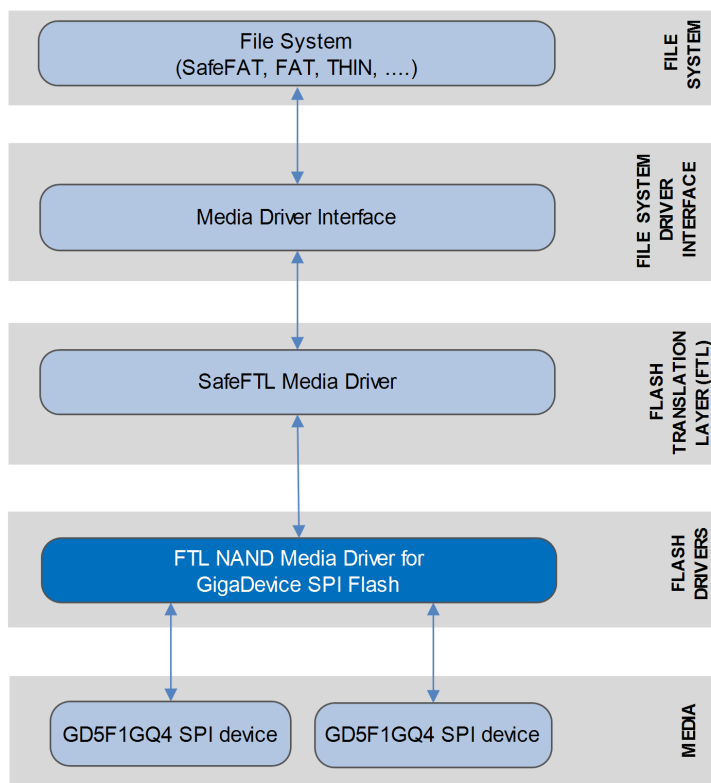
File System
(SafeFAT, FAT, THIN, ....)

FILE SYSTEM

Media Driver Interface

FILE SYSTEM DRIVER INTERFACE

SafeFTL Media Driver

FLASH TRANSLATION LAYER (FTL)

FTL NAND Media Driver for GigaDevice SPI Flash

FLASH DRIVERS

GD5F1GQ4 SPI device

GD5F1GQ4 SPI device

MEDIA